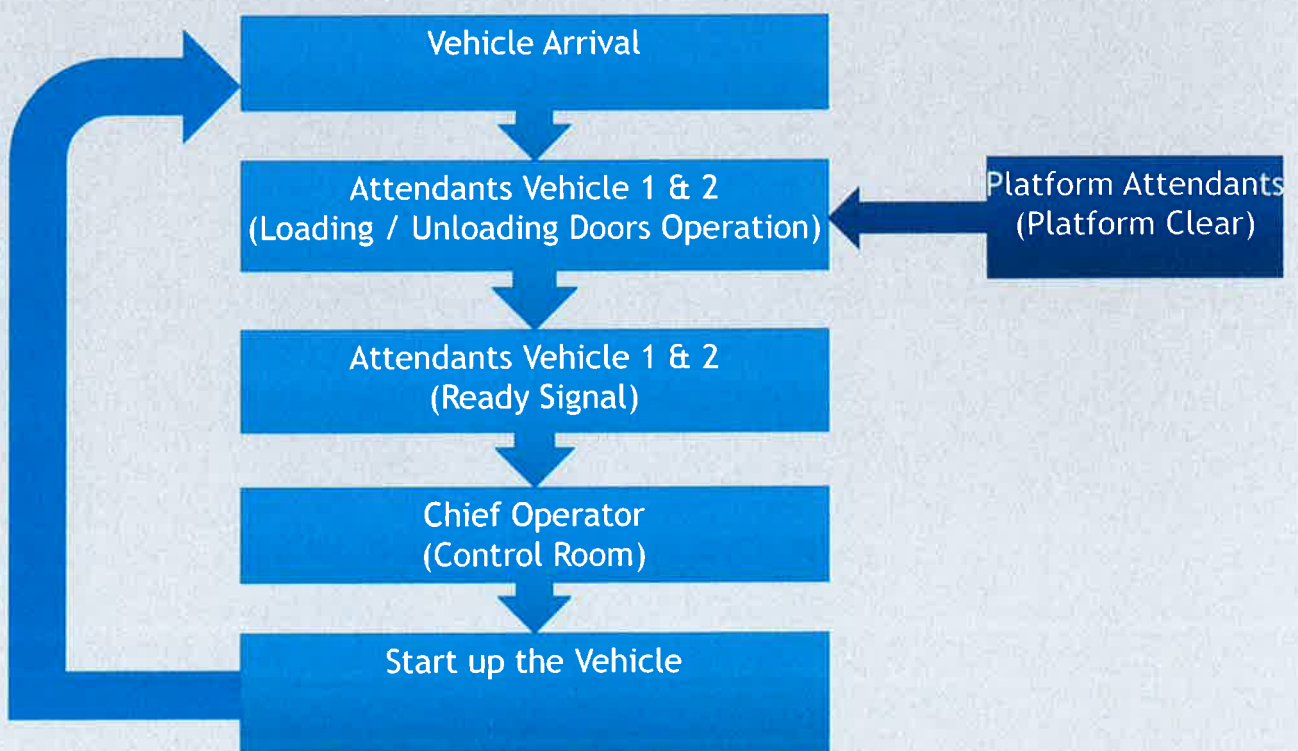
Vehicle Arrival

Attendants Vehicle 1 & 2
(Loading / Unloading Doors Operation)

Platform Attendants
(Platform Clear)

Attendants Vehicle 1 & 2
(Ready Signal)

Chief Operator
(Control Room)

Start up the Vehicle